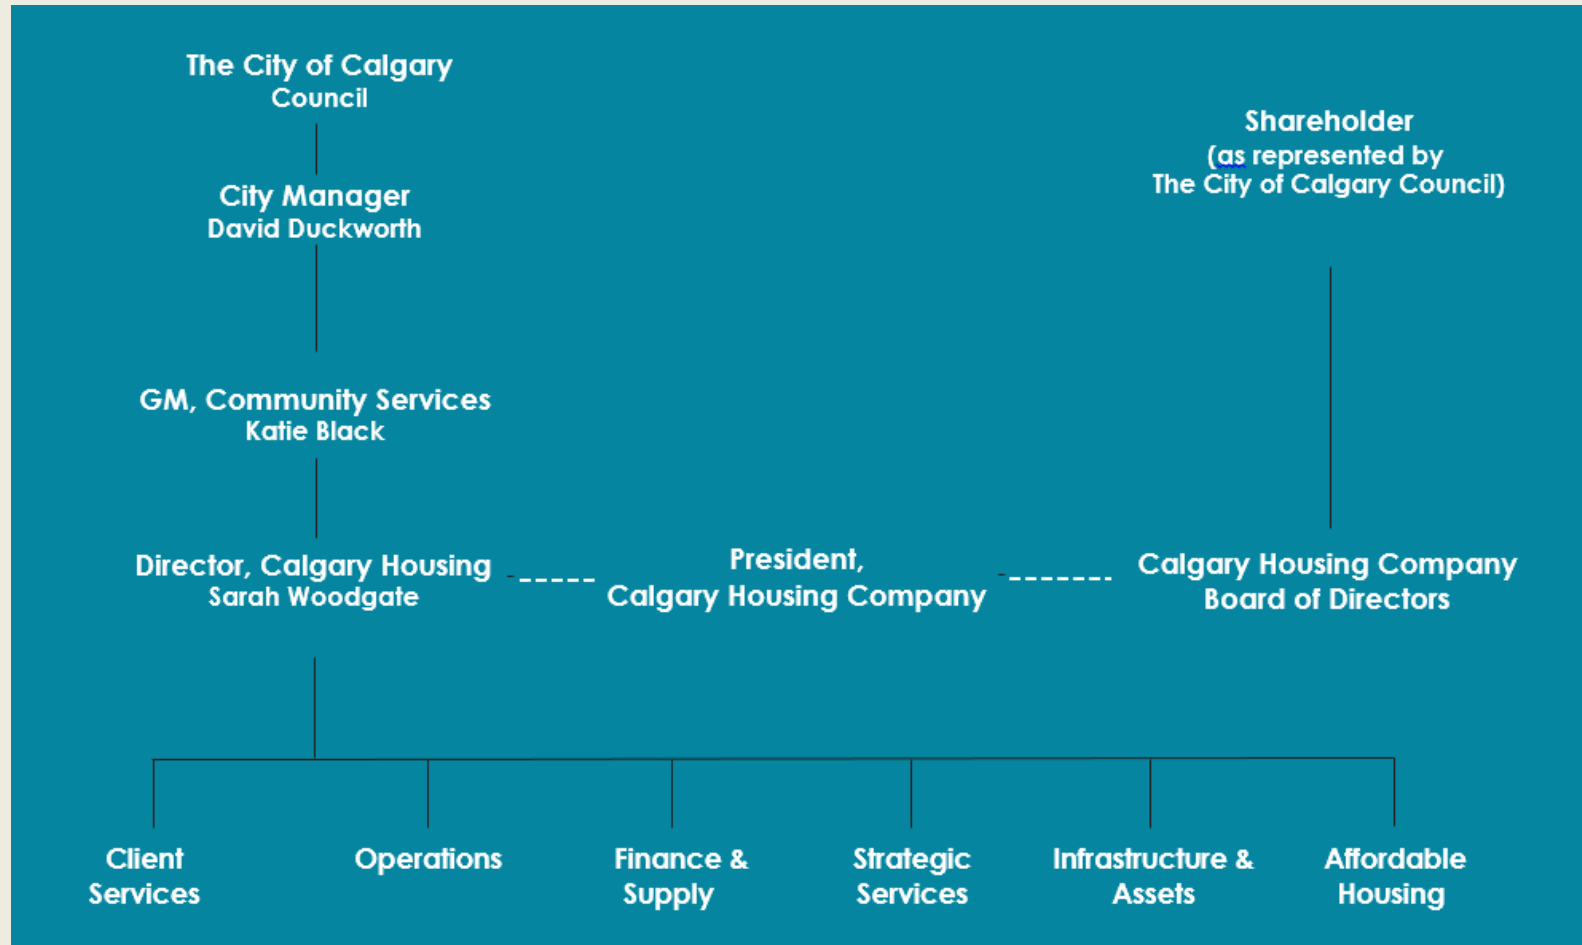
The City of Calgary
Council

City Manager
David Duckworth

GM, Community Services
Katie Black

Director, Calgary Housing
Sarah Woodgate

Shareholder
(as represented by
The City of Calgary Council)

President,
Calgary Housing Company

Calgary Housing Company
Board of Directors

Client Services

Operations

Finance & Supply

Strategic Services

Infrastructure & Assets

Affordable Housing